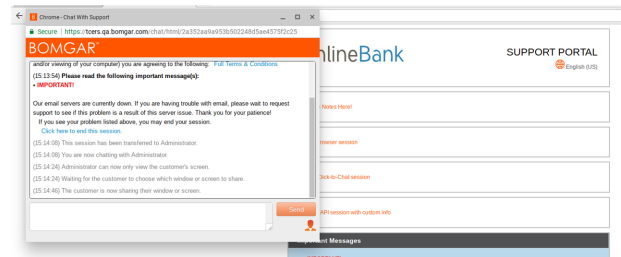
Chrome - Chat With Support

Secure | https://tcers.qa.bomgar.com/chat/html/2a352aa9a953b502248d5ae4579f2c25

BOMGAR

and/or viewing of your computer) you are agreeing to the following: Full Terms & Conditions

(15:13:54) Please read the following important message(s):

• IMPORTANT!

Our email servers are currently down. If you are having trouble with email, please wait to request support to see if this problem is a result of this server issue. Thank you for your patience!

If you see your problem listed above, you may end your session.

Click here to end this session.

(15:14:08) This session has been transferred to Administrator.

(15:14:08) You are now chatting with Administrator.

(15:14:24) Administrator can now only view the customer's screen.

(15:14:24) Waiting for the customer to choose which window or screen to share.

(15:14:46) The customer is now sharing their window or screen.

Send

nlineBank

SUPPORT PORTAL

English (US)

Notes Here!

owser session

lick-to-Chat session

API session with custom info

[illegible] Messages